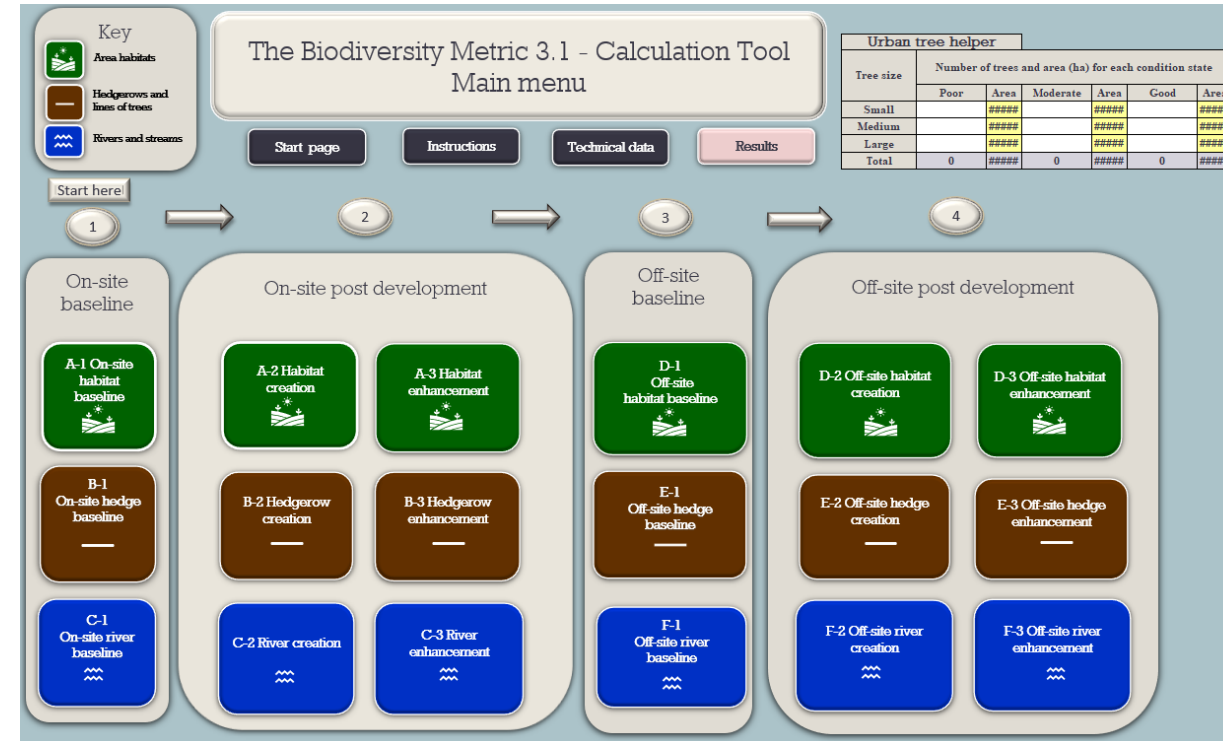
Key
Area habitats
Hedgerows and lines of trees
Rivers and streams

The Biodiversity Metric 3.1 - Calculation Tool
Main menu

Start page
Instructions
Technical data
Results

Urban tree helper

| Tree size | Number of trees and area (ha) for each condition state | | | | | |
|---|---|---|---|---|---|---|
| | Poor | Area | Moderate | Area | Good | Are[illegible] |
| Small | | ##### | | ##### | | #### |
| Medium | | ##### | | ##### | | #### |
| Large | | ##### | | ##### | | #### |
| Total | 0 | ##### | 0 | ##### | 0 | #### |

Start here
1
2
3
4

On-site baseline
A-1 On-site habitat baseline
B-1 On-site hedge baseline
C-1 On-site river baseline

On-site post development
A-2 Habitat creation
A-3 Habitat enhancement
B-2 Hedgerow creation
B-3 Hedgerow enhancement
C-2 River creation
C-3 River enhancement

Off-site baseline
D-1 Off-site habitat baseline
E-1 Off-site hedge baseline
F-1 Off-site river baseline

Off-site post development
D-2 Off-site habitat creation
D-3 Off-site habitat enhancement
E-2 Off-site hedge creation
E-3 Off-site hedge enhancement
F-2 Off-site river creation
F-3 Off-site river enhancement